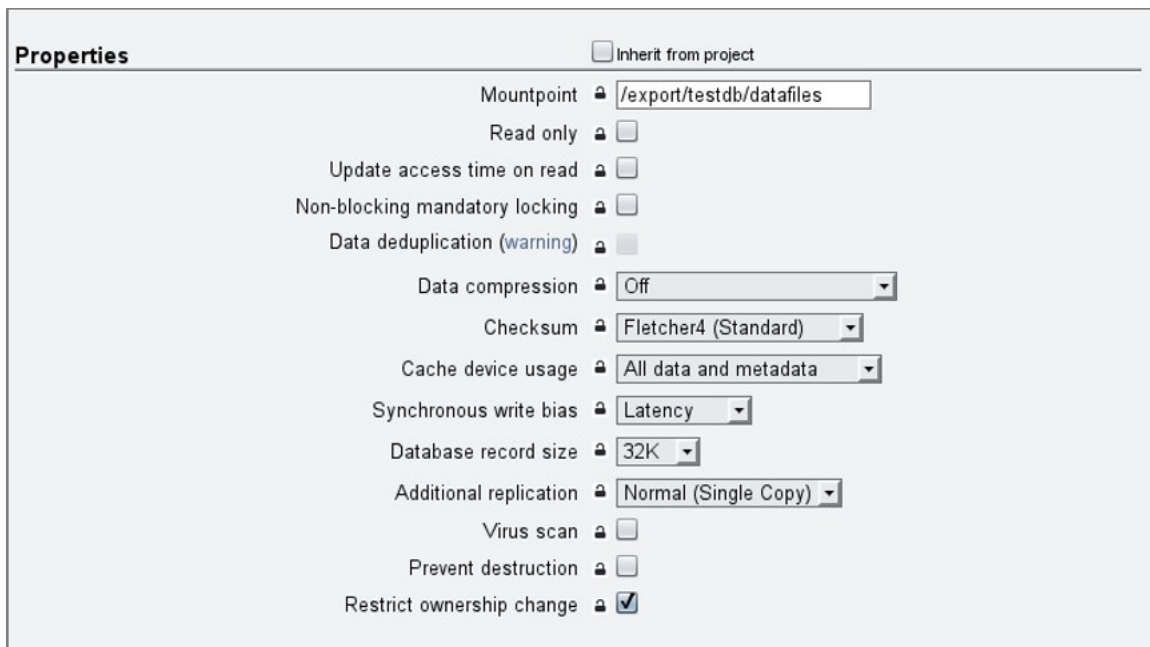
Properties

Inherit from project

Mountpoint /export/testdb/datafiles

Read only

Update access time on read

Non-blocking mandatory locking

Data deduplication (warning)

Data compression Off

Checksum Fletcher4 (Standard)

Cache device usage All data and metadata

Synchronous write bias Latency

Database record size 32K

Additional replication Normal (Single Copy)

Virus scan

Prevent destruction

Restrict ownership change